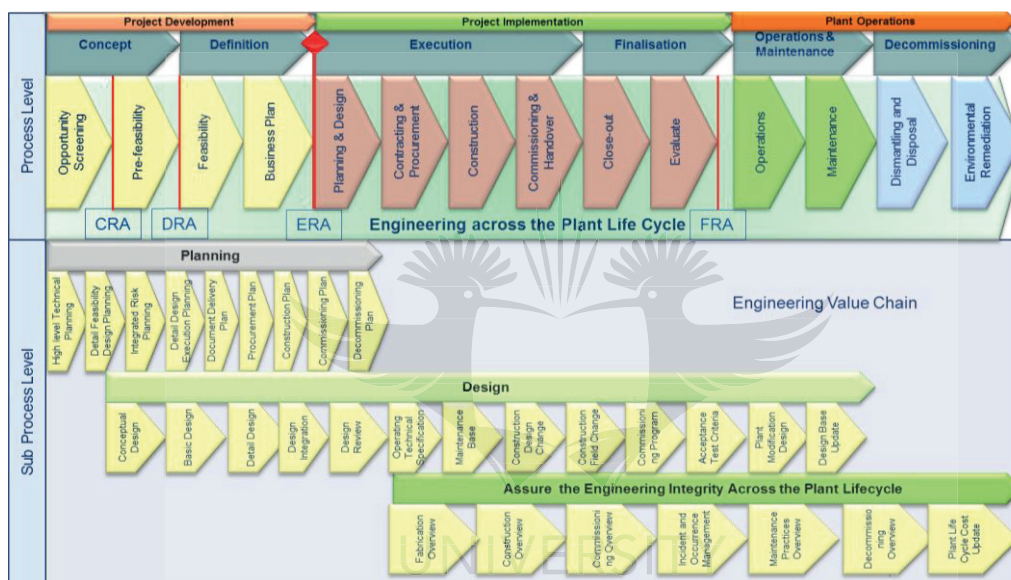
Project Development
Project Implementation
Plant Operations

Concept
Definition
Execution
Finalisation
Operations & Maintenance
Decommissioning

Process Level

Opportunity Screening
Pre-feasibility
Feasibility
Business Plan
Planning & Design
Contracting & Procurement
Construction
Commissioning & Handover
Close-out
Evaluate
Operations
Maintenance
Dismantling and Disposal
Enviromental Remediation

CRA
DRA
ERA
Engineering across the Plant Life Cycle
FRA

Sub Process Level

Planning

High level Technical Planning
Detail Feasibility Design Planning
Integrated Risk Planning
Detail Design Execution Planning
Document Delivery Plan
Procurement Plan
Construction Plan
Commissioning Plan
Decommissioning Plan

Engineering Value Chain

Design

Conceptual Design
Basic Design
Detail Design
Design Integration
Design Review
Operating Technical Specification
Maintenance Base
Construction Design Change
Construction Field Change
Commissioning Program
Acceptance Test Criteria
Plant Modification Design
Design Base Update

Assure the Engineering Integrity Across the Plant Lifecycle

Fabrication Overview
Construction Overview
Commissioning Overview
Incident and Occurrence Management
Maintenance Practices Overview
Decommissioning Overview
Plant Life Cycle Cost Update

UNIVERSITY